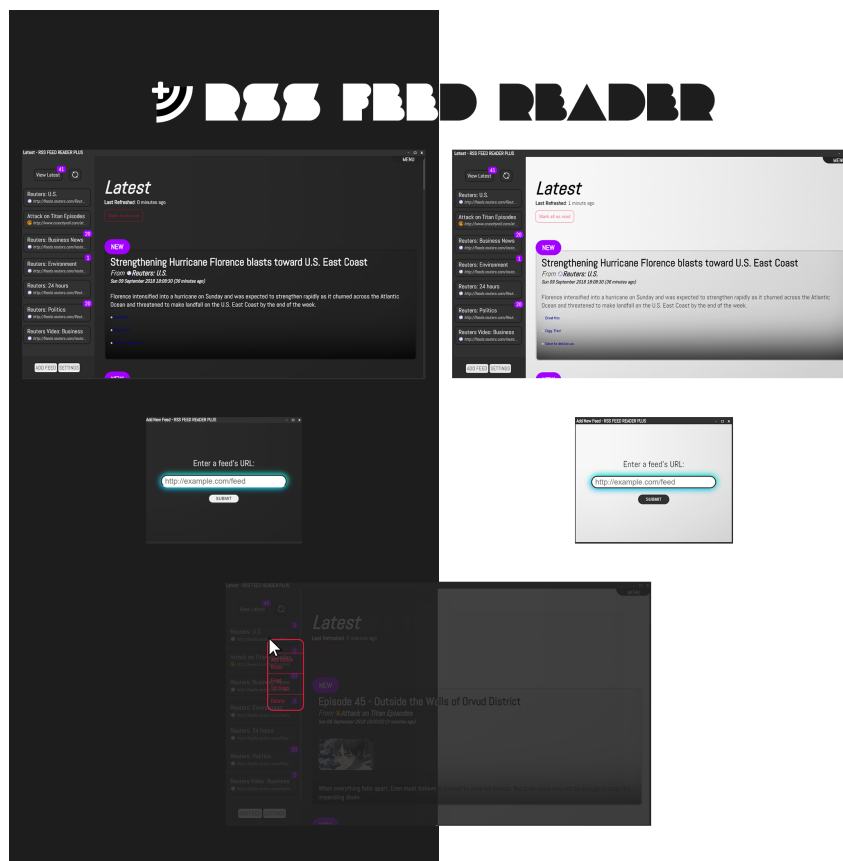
RSS FEED READER

Latest - RSS FEED READER PLUS

MENU

41 View Latest

Latest

Last Refreshed: 0 minutes ago

Mark all as read

Reuters: U.S.
http://feeds.reuters.com/Reut...

Attack on Titan Episodes
http://www.crunchyroll.com/at...

20
Reuters: Business News
http://feeds.reuters.com/reute...

1
Reuters: Environment
http://feeds.reuters.com/Reut...

Reuters: 24 hours
http://feeds.reuters.com/reute...

20
Reuters: Politics
http://feeds.reuters.com/Reut...

Reuters Video: Business
http://feeds.reuters.com/reute...

ADD FEED SETTINGS

NEW

Strengthening Hurricane Florence blasts toward U.S. East Coast

From Reuters: U.S.

Sun 09 September 2018 18:08:30 (36 minutes ago)

Florence intensified into a hurricane on Sunday and was expected to strengthen rapidly as it churned across the Atlantic Ocean and threatened to make landfall on the U.S. East Coast by the end of the week.

Latest - RSS FEED READER PLUS

MENU

41 View Latest

Latest

Last Refreshed: 1 minutes ago

Mark all as read

Reuters: U.S.
http://feeds.reuters.com/Reut...

Attack on Titan Episodes
http://www.crunchyroll.com/at...

20
Reuters: Business News
http://feeds.reuters.com/reute...

1
Reuters: Environment
http://feeds.reuters.com/Reut...

Reuters: 24 hours
http://feeds.reuters.com/reute...

20
Reuters: Politics
http://feeds.reuters.com/Reut...

Reuters Video: Business
http://feeds.reuters.com/reute...

ADD FEED SETTINGS

NEW

Strengthening Hurricane Florence blasts toward U.S. East Coast

From Reuters: U.S.

Sun 09 September 2018 18:08:30 (36 minutes ago)

Florence intensified into a hurricane on Sunday and was expected to strengthen rapidly as it churned across the Atlantic Ocean and threatened to make landfall on the U.S. East Coast by the end of the week.

Email this

Digg This!

Subscribe to this feed

Add New Feed - RSS FEED READER PLUS

Enter a feed's URL:

http://example.com/feed

SUBMIT

Add New Feed - RSS FEED READER PLUS

Enter a feed's URL:

http://example.com/feed

SUBMIT

Latest - RSS FEED READER PLUS

MENU

View Latest

Latest

Last Refreshed: 0 minutes ago

Reuters: U.S.

Attack on Titan Episodes

Reuters: Business News

Reuters: Environment

Reuters: 24 hours

Reuters: Politics

Reuters Video: Business

Mark All As Read

Copy Address

Delete

NEW

Episode 45 - Outside the Walls of Orvud District

From Attack on Titan Episodes

When everything falls apart, Eren must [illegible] impending doom.

ADD FEED SETTINGS